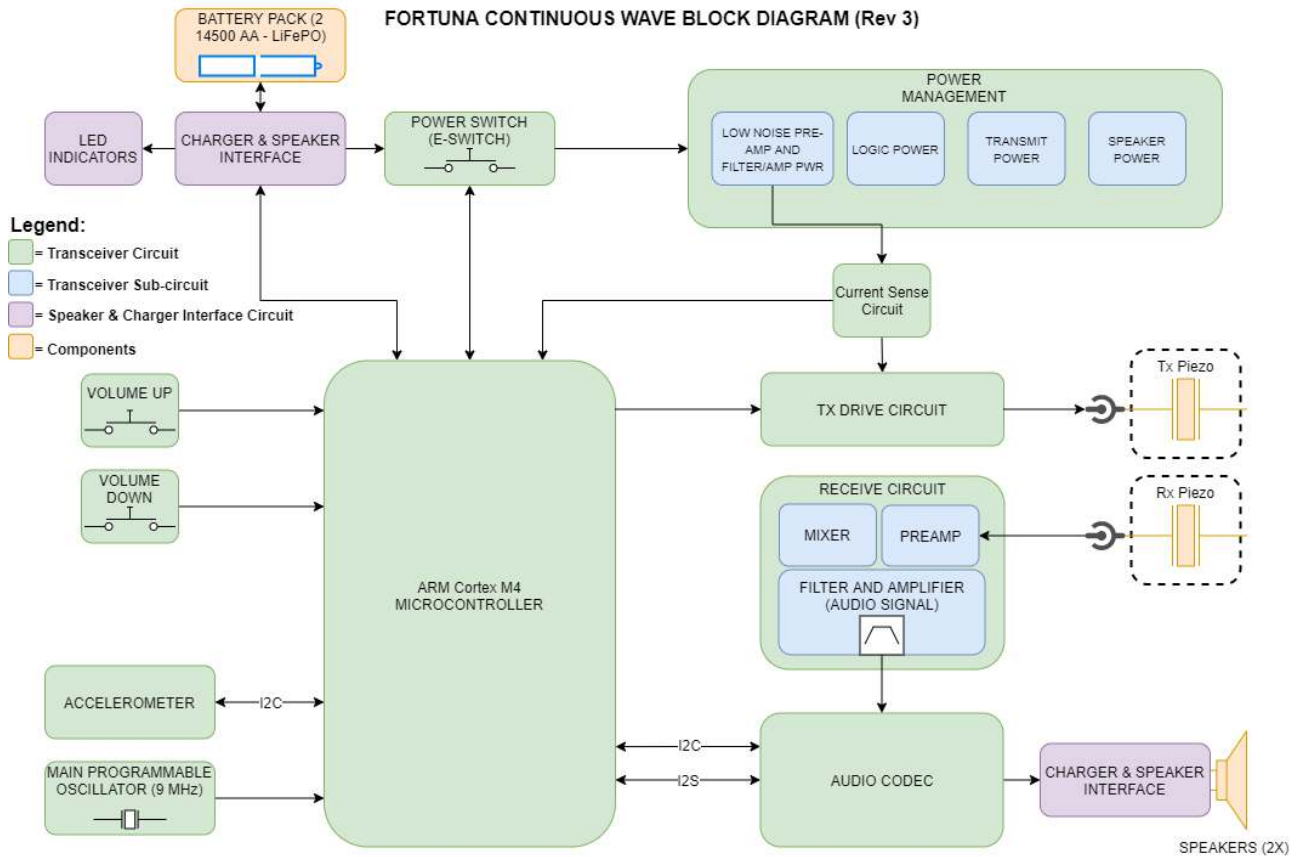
FORTUNA CONTINUOUS WAVE BLOCK DIAGRAM (Rev 3)

BATTERY PACK (2 14500 AA - LiFePO)

LED INDICATORS

CHARGER & SPEAKER INTERFACE

POWER SWITCH (E-SWITCH)

POWER MANAGEMENT

LOW NOISE PRE-AMP AND FILTER/AMP PWR

LOGIC POWER

TRANSMIT POWER

SPEAKER POWER

Legend:
= Transceiver Circuit
= Transceiver Sub-circuit
= Speaker & Charger Interface Circuit
= Components

Current Sense Circuit

VOLUME UP

VOLUME DOWN

ARM Cortex M4 MICROCONTROLLER

TX DRIVE CIRCUIT

Tx Piezo

RECEIVE CIRCUIT

MIXER

PREAMP

FILTER AND AMPLIFIER (AUDIO SIGNAL)

Rx Piezo

ACCELEROMETER

I2C

MAIN PROGRAMMABLE OSCILLATOR (9 MHz)

I2C

I2S

AUDIO CODEC

CHARGER & SPEAKER INTERFACE

SPEAKERS (2X)